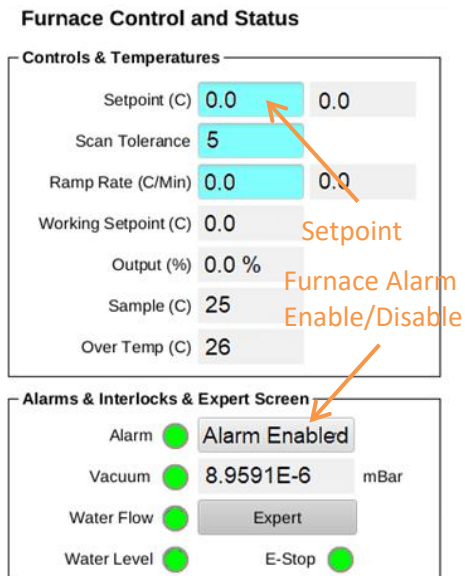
Furnace Control and Status

Controls & Temperatures

Setpoint (C) 0.0 0.0

Scan Tolerance 5

Ramp Rate (C/Min) 0.0 0.0

Working Setpoint (C) 0.0

Output (%) 0.0 %

Sample (C) 25

Over Temp (C) 26

Setpoint

Furnace Alarm Enable/Disable

Alarms & Interlocks & Expert Screen

Alarm Alarm Enabled

Vacuum 8.9591E-6 mBar

Water Flow Expert

Water Level E-Stop